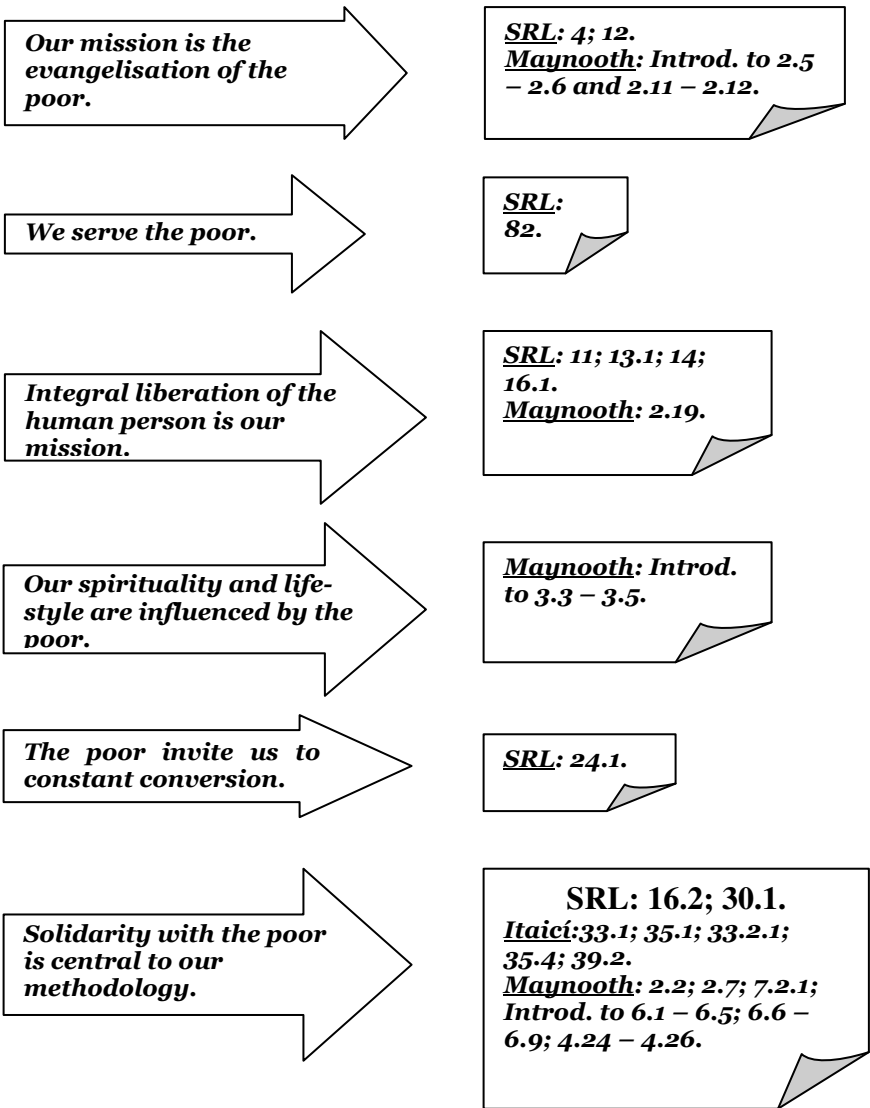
Our mission is the evangelisation of the poor.

SRL: 4; 12.
Maynooth: Introd. to 2.5 – 2.6 and 2.11 – 2.12.

We serve the poor.

SRL: 82.

Integral liberation of the human person is our mission.

SRL: 11; 13.1; 14; 16.1.
Maynooth: 2.19.

Our spirituality and lifestyle are influenced by the poor.

Maynooth: Introd. to 3.3 – 3.5.

The poor invite us to constant conversion.

SRL: 24.1.

Solidarity with the poor is central to our methodology.

SRL: 16.2; 30.1.
Itaicí:33.1; 35.1; 33.2.1; 35.4; 39.2.
Maynooth: 2.2; 2.7; 7.2.1; Introd. to 6.1 – 6.5; 6.6 – 6.9; 4.24 – 4.26.